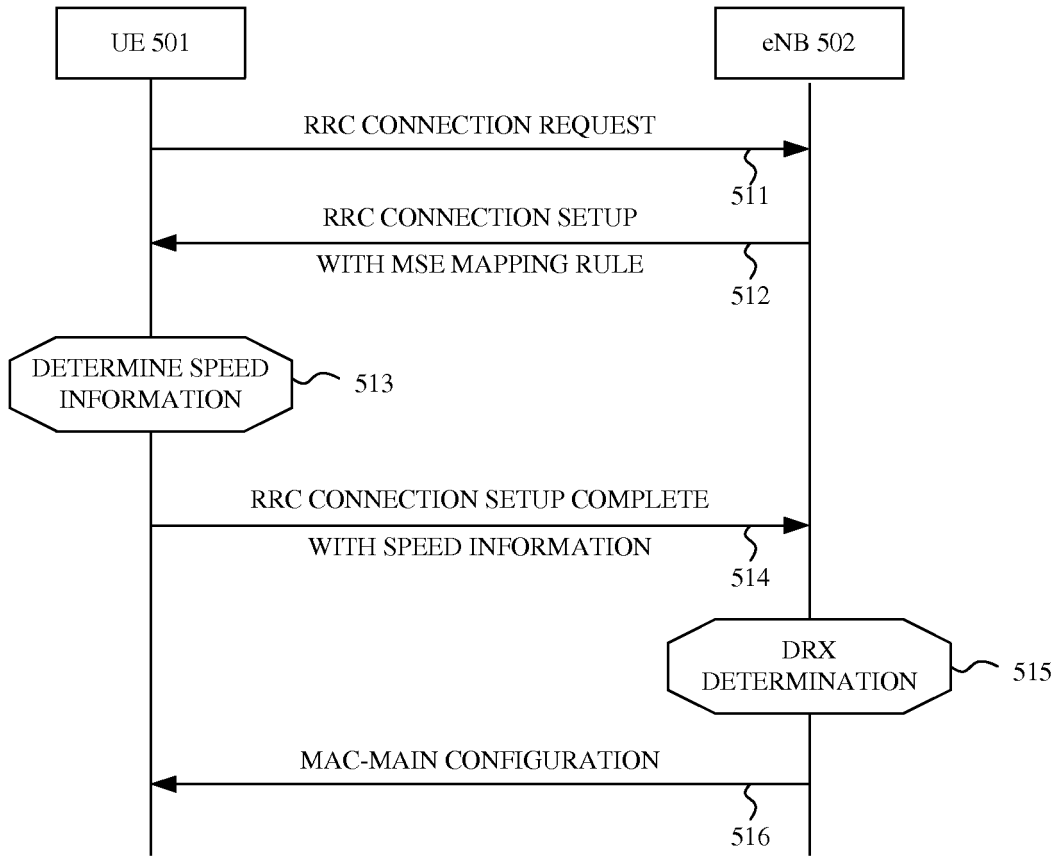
UE 501

eNB 502

RRC CONNECTION REQUEST

511

RRC CONNECTION SETUP

WITH MSE MAPPING RULE

512

DETERMINE SPEED INFORMATION

513

RRC CONNECTION SETUP COMPLETE

WITH SPEED INFORMATION

514

DRX DETERMINATION

515

MAC-MAIN CONFIGURATION

516